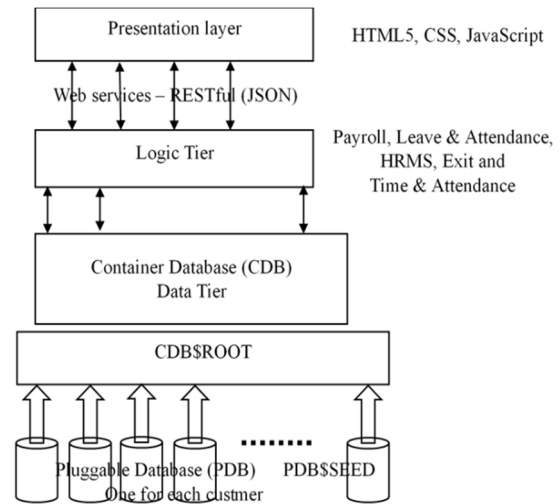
Presentation layer

HTML5, CSS, JavaScript

Web services – RESTful (JSON)

Logic Tier

Payroll, Leave & Attendance, HRMS, Exit and Time & Attendance

Container Database (CDB)
Data Tier

CDB$ROOT

.......

Pluggable Database (PDB)
One for each custmer

PDB$SEED